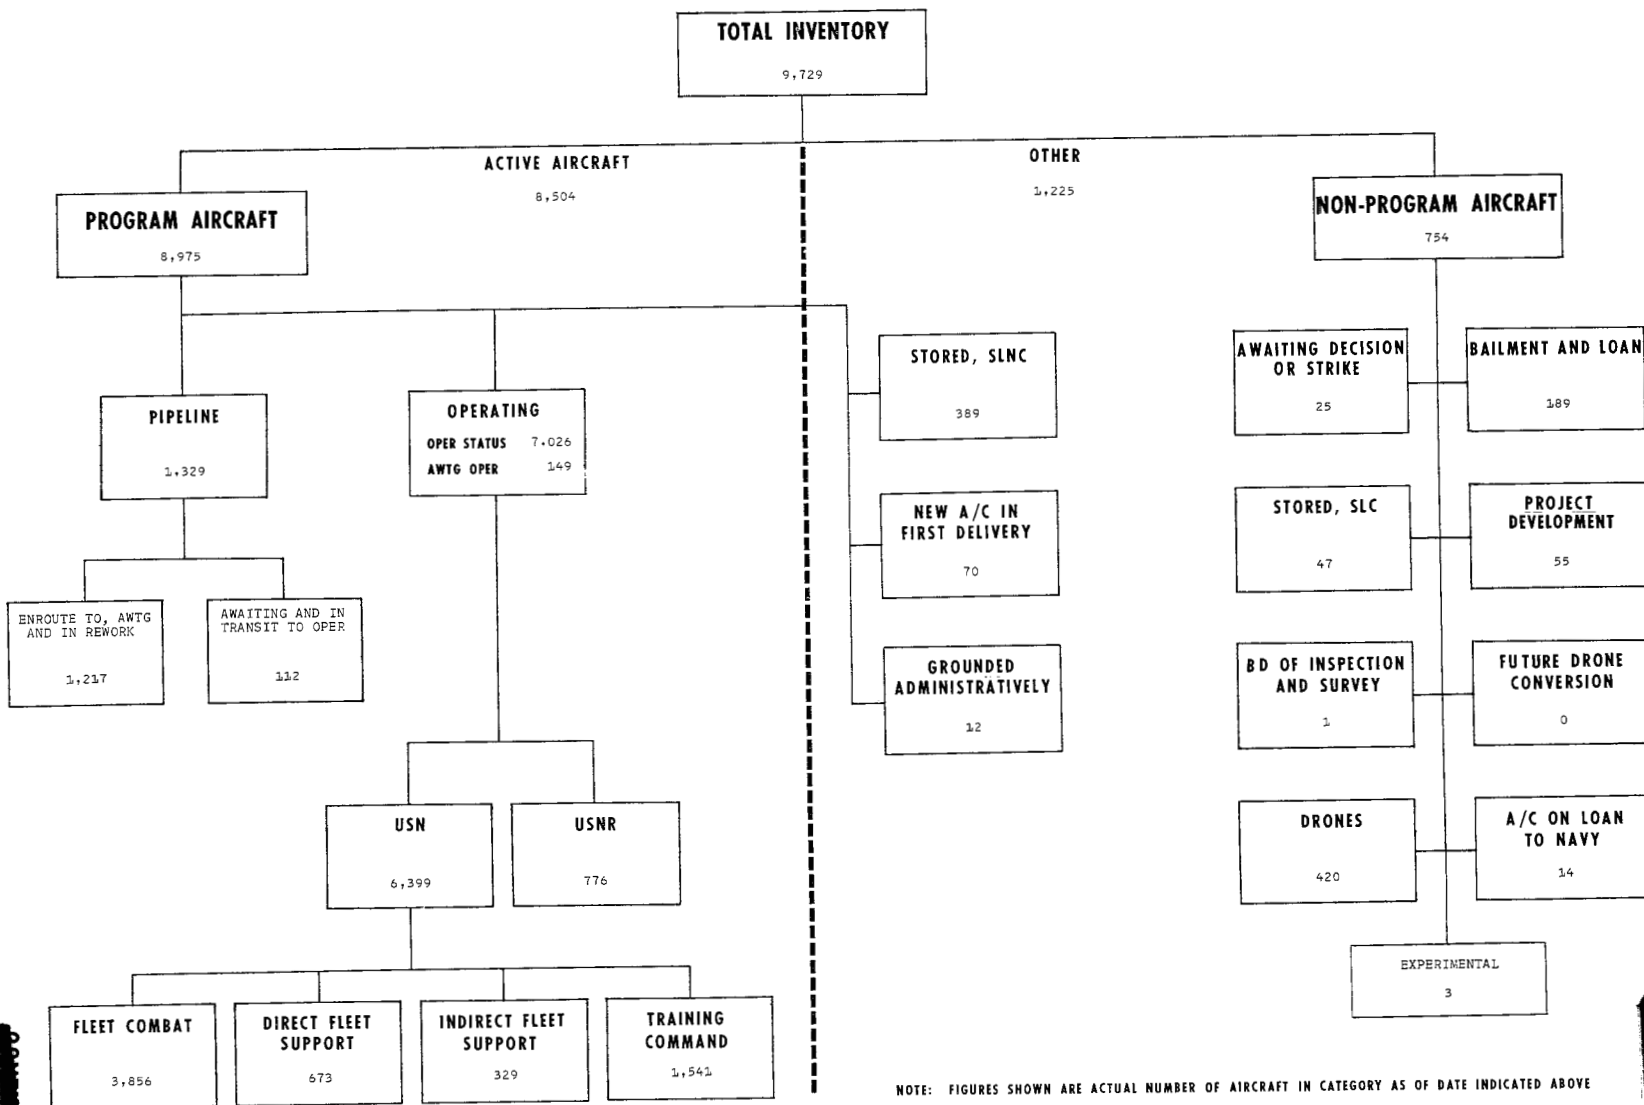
TOTAL INVENTORY
9,729

ACTIVE AIRCRAFT
8,504

OTHER
1,225

PROGRAM AIRCRAFT
8,975

NON-PROGRAM AIRCRAFT
754

PIPELINE
1,329

OPERATING
OPER STATUS 7,026
AWTG OPER 149

STORED, SLNC
389

NEW A/C IN FIRST DELIVERY
70

GROUNDED ADMINISTRATIVELY
12

AWAITING DECISION OR STRIKE
25

BAILMENT AND LOAN
189

STORED, SLC
47

PROJECT DEVELOPMENT
55

BD OF INSPECTION AND SURVEY
1

FUTURE DRONE CONVERSION
0

DRONES
420

A/C ON LOAN TO NAVY
14

EXPERIMENTAL
3

ENROUTE TO, AWTG AND IN REWORK
1,217

AWAITING AND IN TRANSIT TO OPER
112

USN
6,399

USNR
776

FLEET COMBAT
3,856

DIRECT FLEET SUPPORT
673

INDIRECT FLEET SUPPORT
329

TRAINING COMMAND
1,541

NOTE: FIGURES SHOWN ARE ACTUAL NUMBER OF AIRCRAFT IN CATEGORY AS OF DATE INDICATED ABOVE